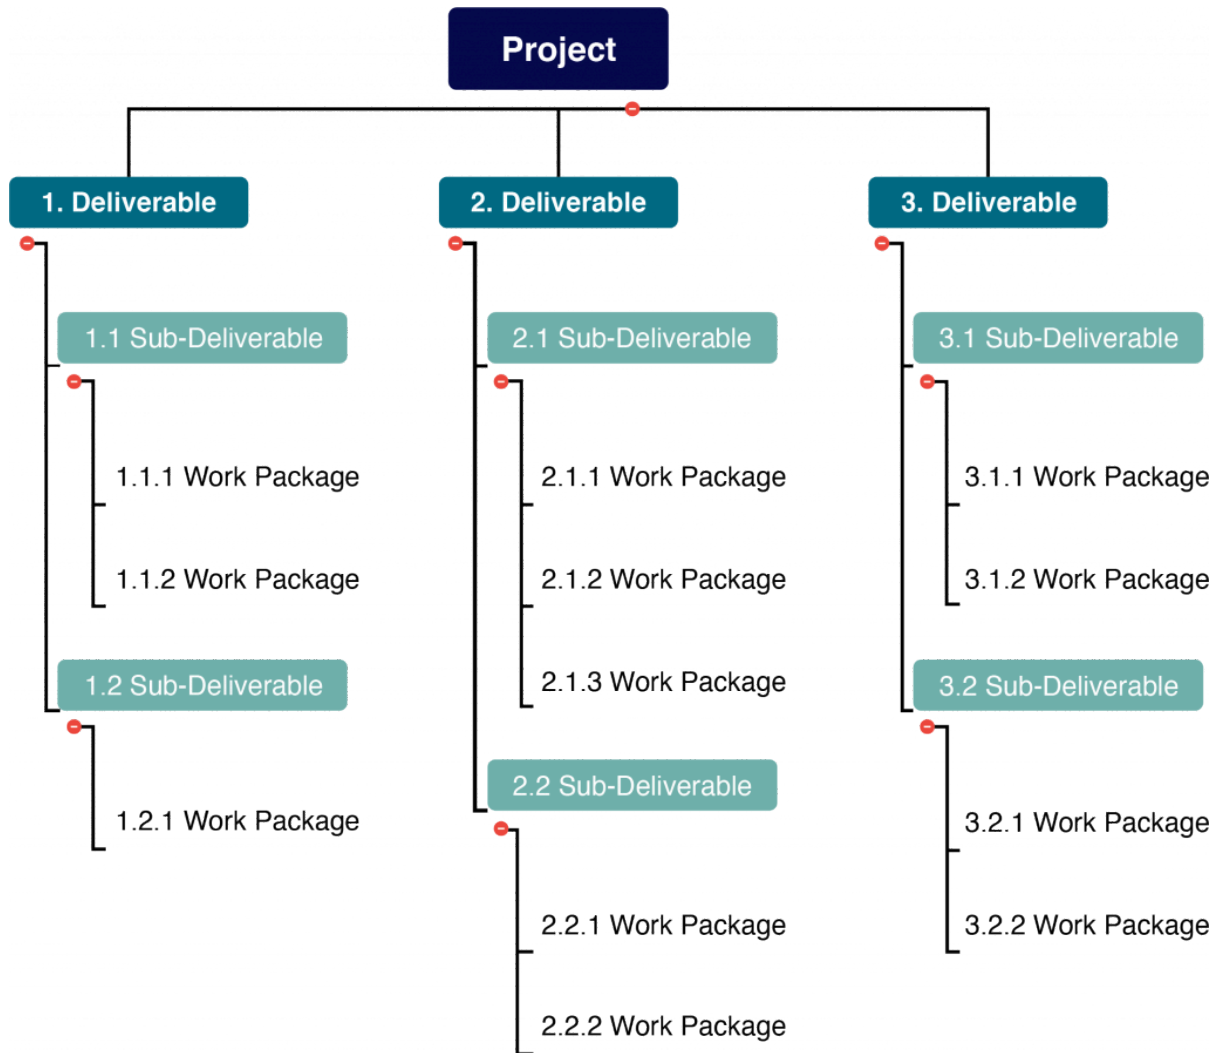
Project

1. Deliverable

1.1 Sub-Deliverable

1.1.1 Work Package

1.1.2 Work Package

1.2 Sub-Deliverable

1.2.1 Work Package

2. Deliverable

2.1 Sub-Deliverable

2.1.1 Work Package

2.1.2 Work Package

2.1.3 Work Package

2.2 Sub-Deliverable

2.2.1 Work Package

2.2.2 Work Package

3. Deliverable

3.1 Sub-Deliverable

3.1.1 Work Package

3.1.2 Work Package

3.2 Sub-Deliverable

3.2.1 Work Package

3.2.2 Work Package